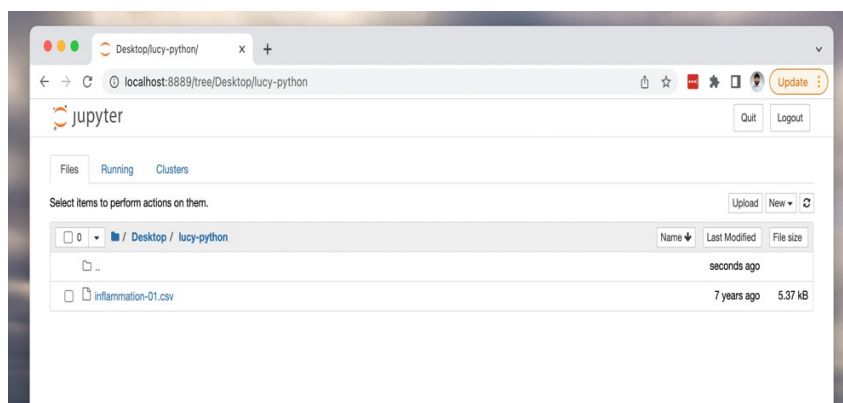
Desktop/lucy-python/ ×

localhost:8889/tree/Desktop/lucy-python

Update

jupyter

Quit Logout

Files Running Clusters

Select items to perform actions on them.

Upload New

0 / Desktop / lucy-python

Name Last Modified File size

..

seconds ago

inflammation-01.csv 7 years ago 5.37 kB